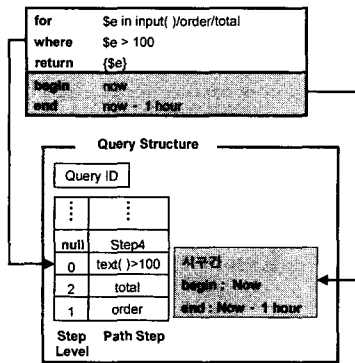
for $e in input( )/order/total
where $e > 100
return {$e}
begin now
end now - 1 hour

Query Structure

Query ID

| ⋮ | ⋮ |
|---|---|
| null | Step4 |
| 0 | text( )>100 |
| 2 | total |
| 1 | order |

Step Level Path Step

시구간
begin : Now
end : Now - 1 hour